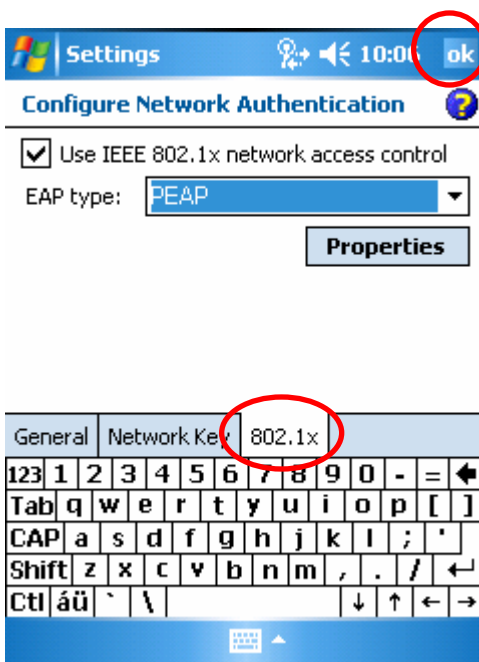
Settings 10:06 ok

Configure Network Authentication

Use IEEE 802.1x network access control

EAP type: PEAP

Properties

General | Network Key | 802.1x

123 1 2 3 4 5 6 7 8 9 0 - =
Tab q w e r t y u i o p [ ]
CAP a s d f g h j k l ; '
Shift z x c v b n m , . /
Ctl áü ` \ ↓ ↑ ← →